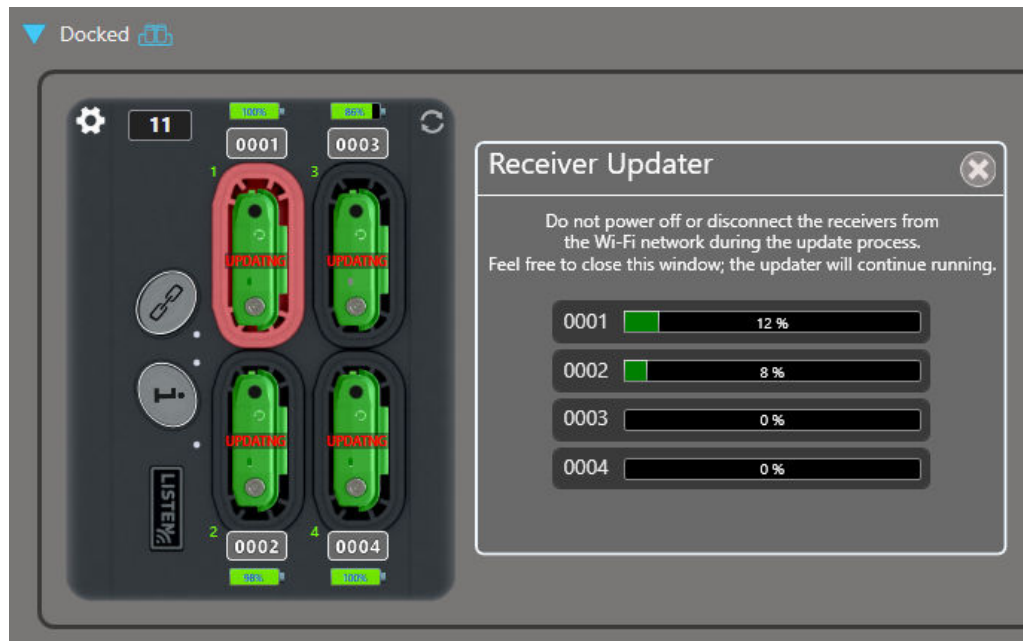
Docked

11

100%
0001

86%
0003

1
UPDATNG

3
UPDATNG

UPDATNG

UPDATNG

LISTEN

2
0002
98%

4
0004
100%

Receiver Updater

Do not power off or disconnect the receivers from the Wi-Fi network during the update process.
Feel free to close this window; the updater will continue running.

| | |
|---|---|
| 0001 | 12 % |
| 0002 | 8 % |
| 0003 | 0 % |
| 0004 | 0 % |